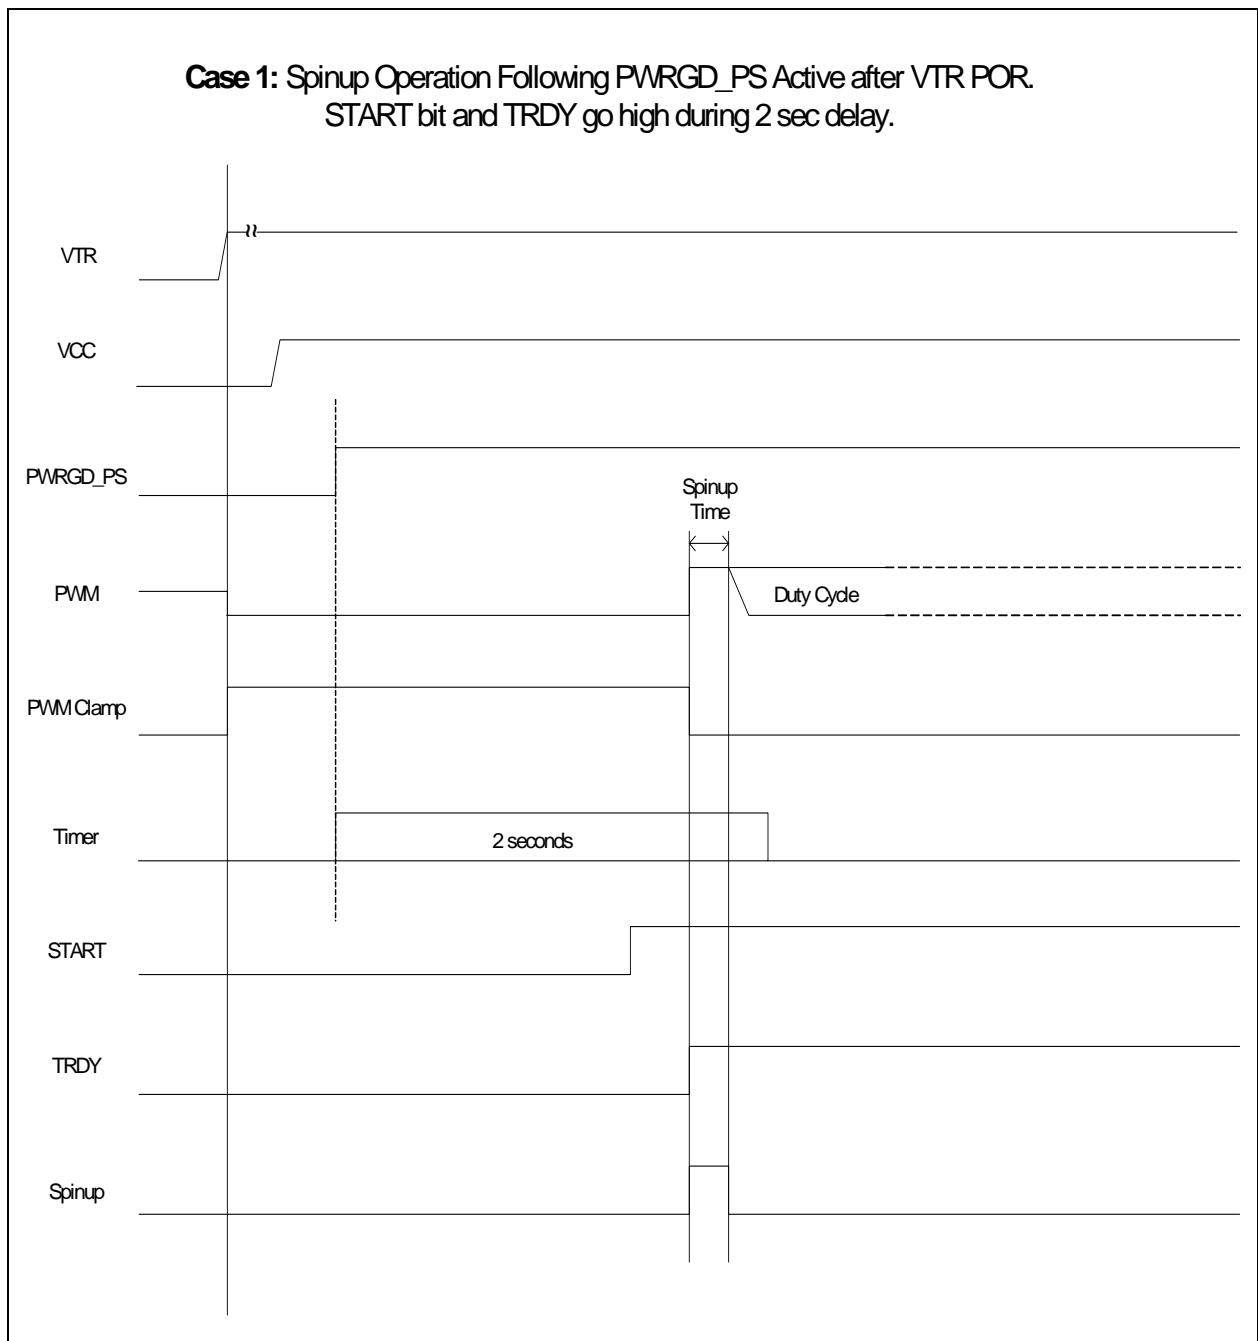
**Case 1:** Spinup Operation Following PWRGD_PS Active after VTR POR. START bit and TRDY go high during 2 sec delay.

VTR

VCC

PWRGD_PS

Spinup Time

PWM

Duty Cycle

PWM Clamp

Timer

2 seconds

START

TRDY

Spinup